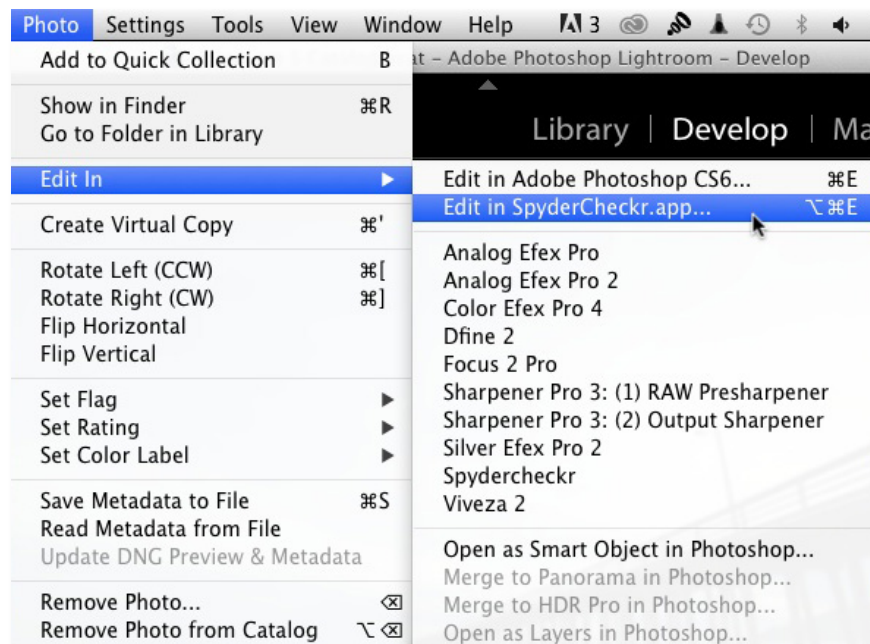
Photo Settings Tools View Window Help 3

Add to Quick Collection B

at – Adobe Photoshop Lightroom – Develop

Show in Finder ⌘R
Go to Folder in Library

Library | Develop | Ma

Edit In ▶

Edit in Adobe Photoshop CS6... ⌘E
Edit in SpyderCheckr.app... ⌥⌘E

Create Virtual Copy ⌘'

Rotate Left (CCW) ⌘[
Rotate Right (CW) ⌘]
Flip Horizontal
Flip Vertical

Set Flag ▶
Set Rating ▶
Set Color Label ▶

Save Metadata to File ⌘S
Read Metadata from File
Update DNG Preview & Metadata

Remove Photo... ⌫
Remove Photo from Catalog ⌥⌫

Analog Efex Pro
Analog Efex Pro 2
Color Efex Pro 4
Dfine 2
Focus 2 Pro
Sharpener Pro 3: (1) RAW Presharpener
Sharpener Pro 3: (2) Output Sharpener
Silver Efex Pro 2
Spydercheckr
Viveza 2

Open as Smart Object in Photoshop...
Merge to Panorama in Photoshop...
Merge to HDR Pro in Photoshop...
Open as Layers in Photoshop...